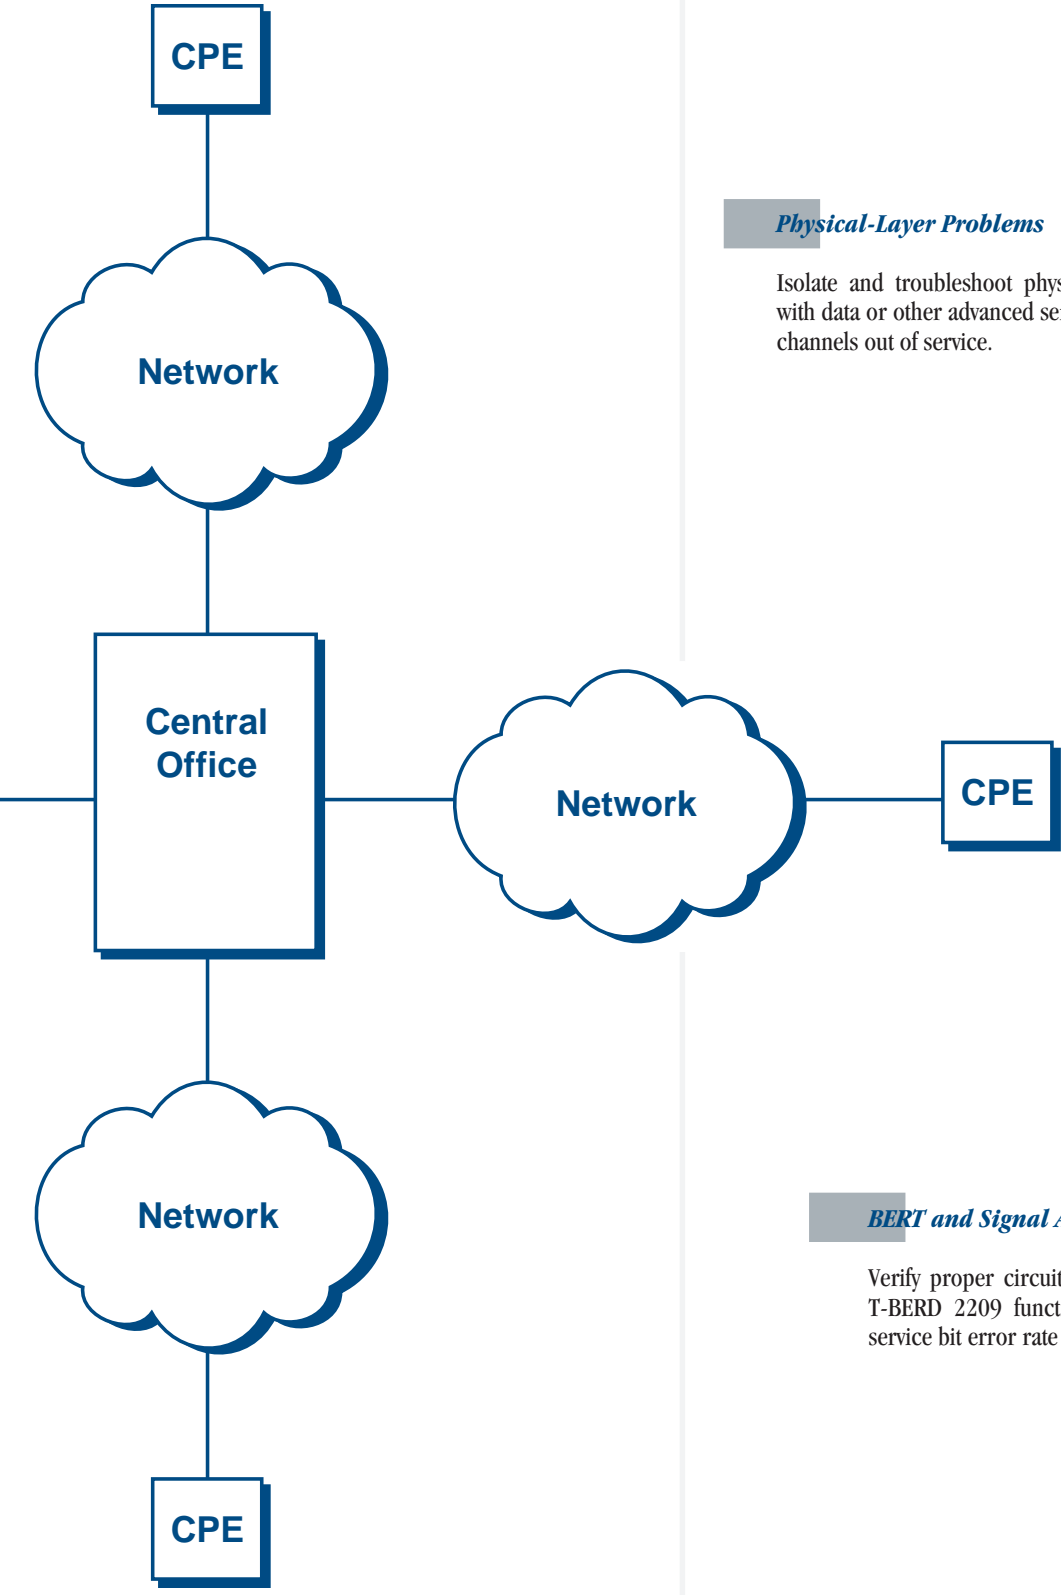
CPE

Network

Central Office

Network

CPE

Network

CPE

Physical-Layer Problems

Isolate and troubleshoot phys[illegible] with data or other advanced se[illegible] channels out of service.

BERT and Signal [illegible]

Verify proper circuit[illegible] T-BERD 2209 funct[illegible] service bit error rate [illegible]